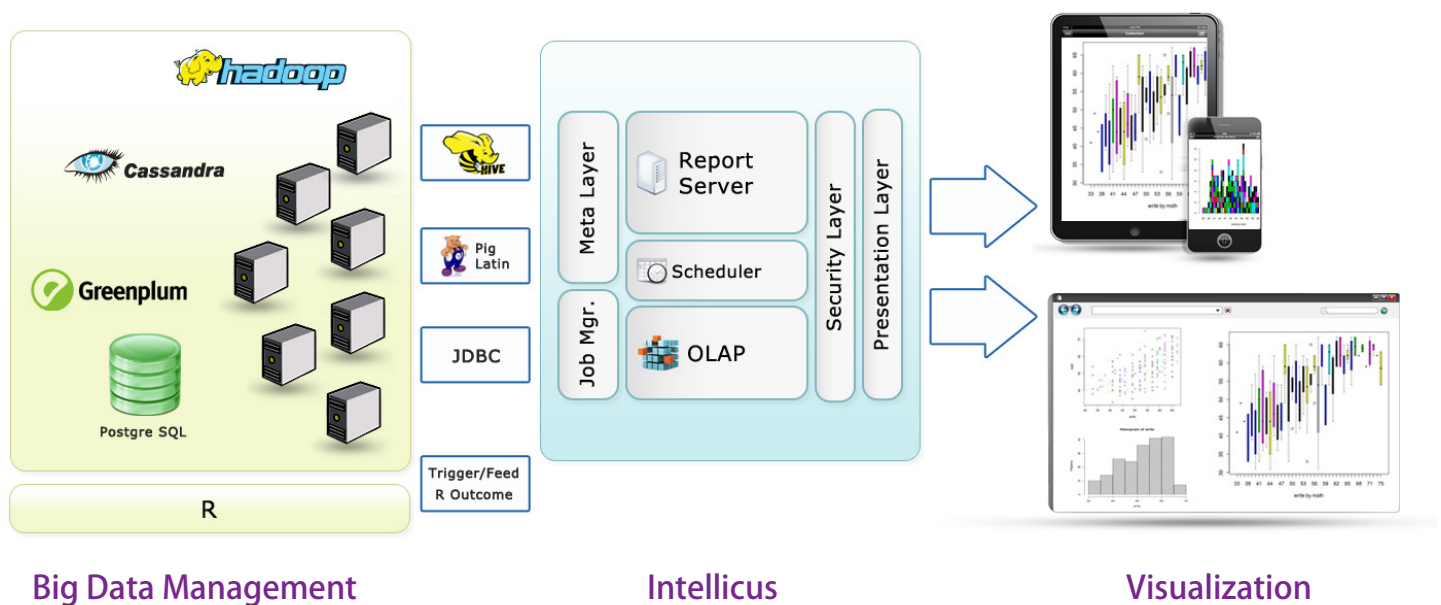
hadoop

Cassandra

Greenplum

Postgre SQL

R

HIVE

Pig Latin

JDBC

Trigger/Feed R Outcome

Meta Layer

Report Server

Scheduler

Job Mgr.

OLAP

Security Layer

Presentation Layer

Big Data Management

Intellicus

Visualization